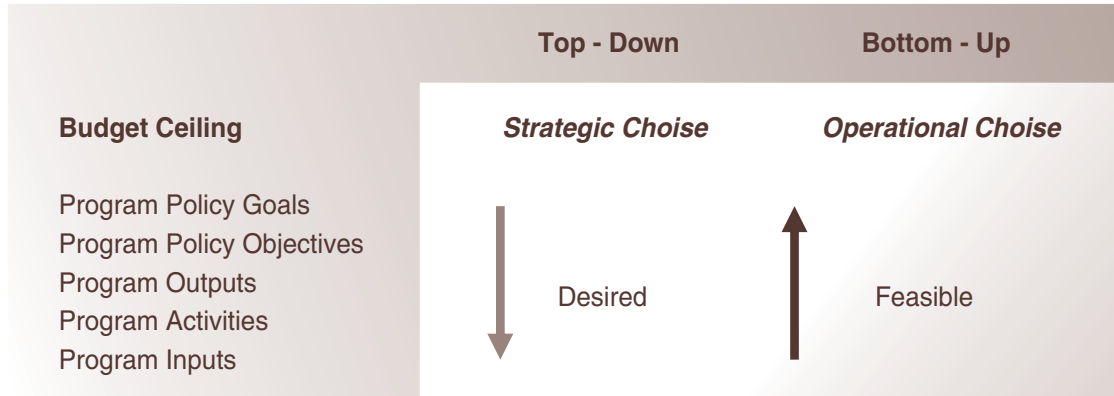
| | Top - Down | Bottom - Up |
|---|---|---|
| **Budget Ceiling** | ***Strategic Choise*** | ***Operational Choise*** |
| Program Policy Goals<br>Program Policy Objectives<br>Program Outputs<br>Program Activities<br>Program Inputs | Desired | Feasible |